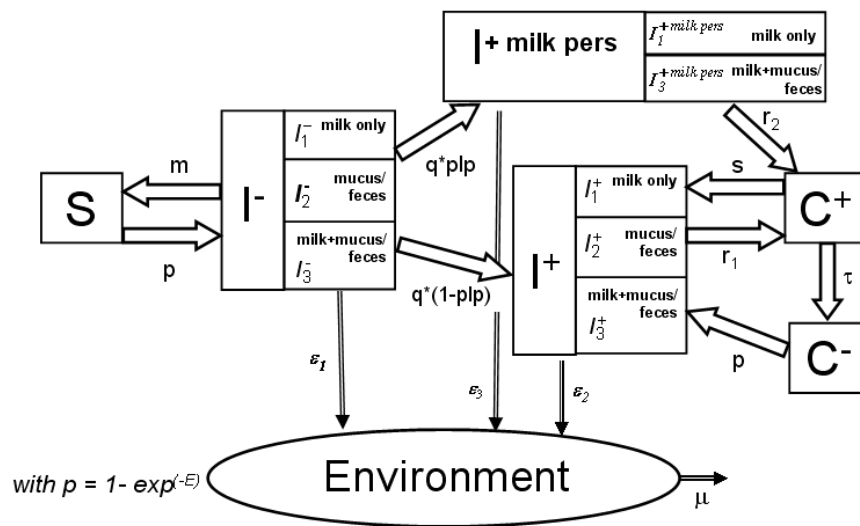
I+ milk pers

$I_1^{+milk\ pers}$ milk only

$I_3^{+milk\ pers}$ milk+mucus/ feces

$r_2$

q*plp

S

m

p

I-

$I_1^-$ milk only

$I_2^-$ mucus/ feces

$I_3^-$ milk+mucus/ feces

q*(1-plp)

I+

$I_1^+$ milk only

$I_2^+$ mucus/ feces

$I_3^+$ milk+mucus/ feces

s

$r_1$

C+

$\tau$

C-

p

$\varepsilon_1$

$\varepsilon_3$

$\varepsilon_2$

with $p = 1- exp^{(-E)}$

Environment

$\mu$